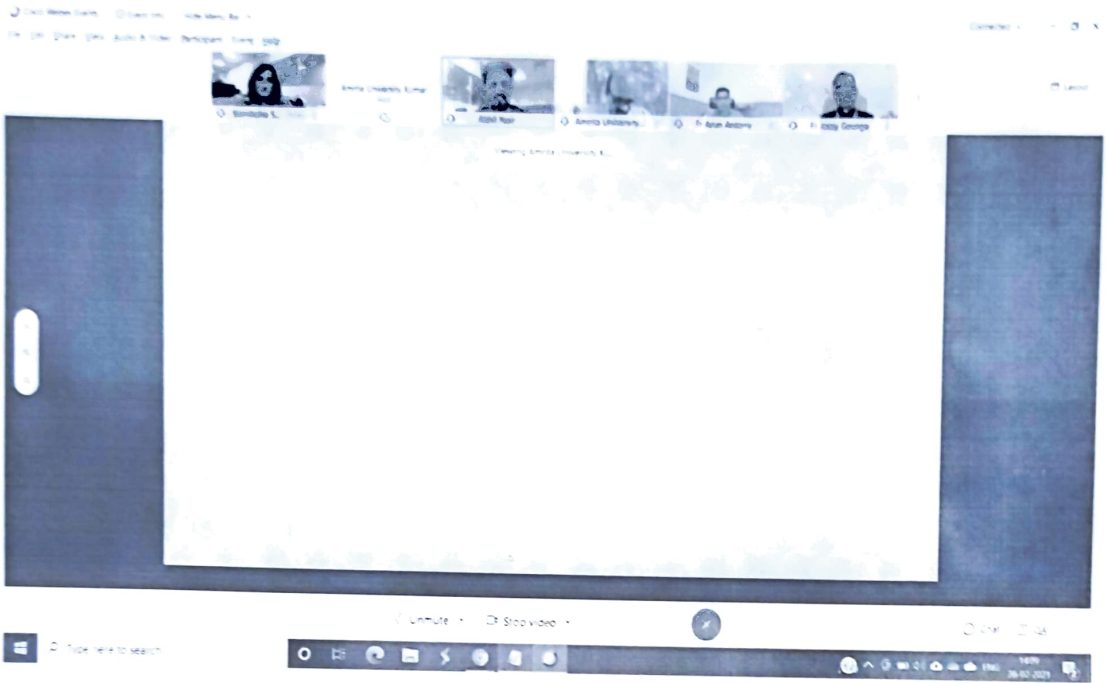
Cisco Webex Events   Event Info   Hide Menu Bar

File Edit Share View Audio & Video Participant Event Help

Connected

Layout

Sambita S.   Amrita University Sumar   Abid Nair   Amrita University...   Fr Arun Antony   Fr Jossy George

Viewing Amrita University S...

Unmute   Stop video

Chat   Q&A

Type here to search

ENG   14:19   26-02-2021